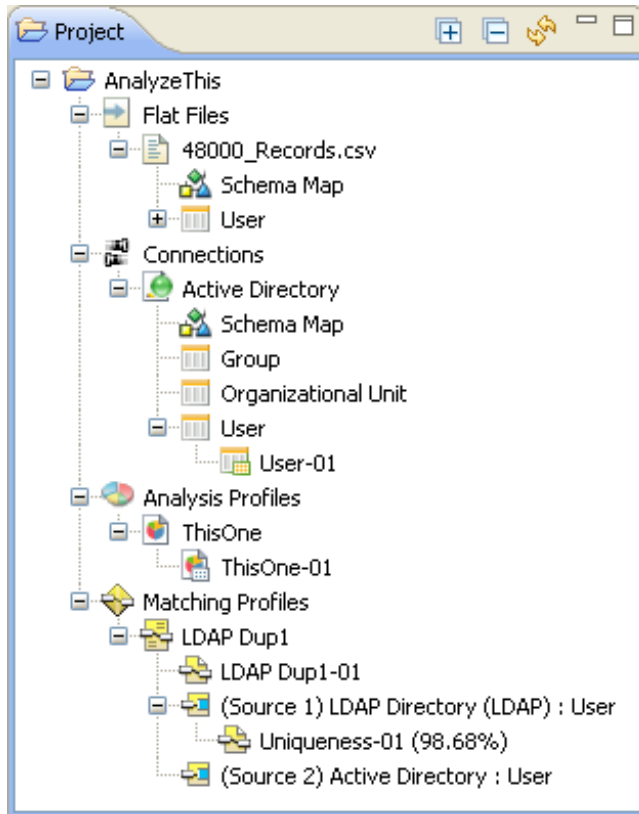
Project

AnalyzeThis
Flat Files
48000_Records.csv
Schema Map
User
Connections
Active Directory
Schema Map
Group
Organizational Unit
User
User-01
Analysis Profiles
ThisOne
ThisOne-01
Matching Profiles
LDAP Dup1
LDAP Dup1-01
(Source 1) LDAP Directory (LDAP) : User
Uniqueness-01 (98.68%)
(Source 2) Active Directory : User